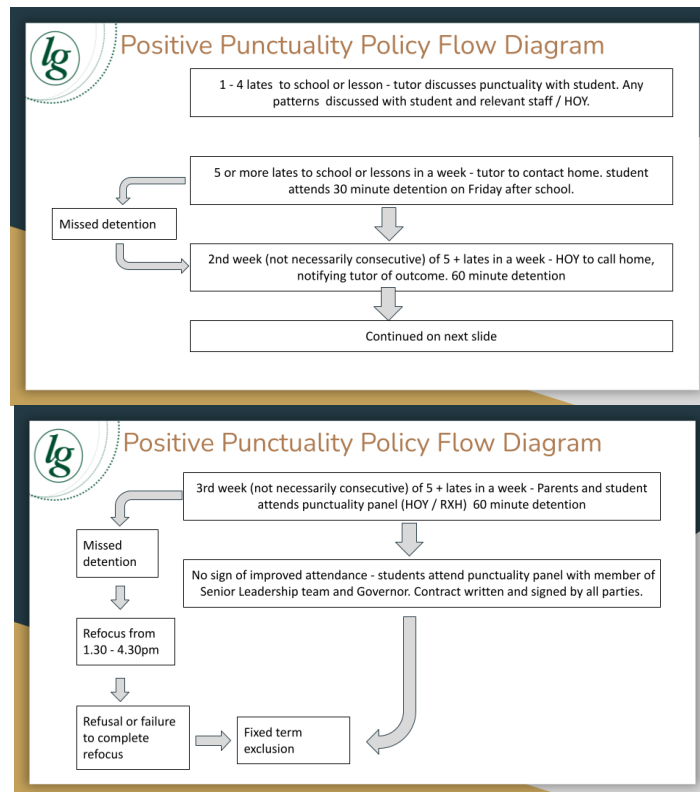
lg

Positive Punctuality Policy Flow Diagram

1 - 4 lates to school or lesson - tutor discusses punctuality with student. Any patterns discussed with student and relevant staff / HOY.

5 or more lates to school or lessons in a week - tutor to contact home. student attends 30 minute detention on Friday after school.

Missed detention

2nd week (not necessarily consecutive) of 5 + lates in a week - HOY to call home, notifying tutor of outcome. 60 minute detention

Continued on next slide

lg

Positive Punctuality Policy Flow Diagram

3rd week (not necessarily consecutive) of 5 + lates in a week - Parents and student attends punctuality panel (HOY / RXH) 60 minute detention

Missed detention

No sign of improved attendance - students attend punctuality panel with member of Senior Leadership team and Governor. Contract written and signed by all parties.

Refocus from 1.30 - 4.30pm

Refusal or failure to complete refocus

Fixed term exclusion